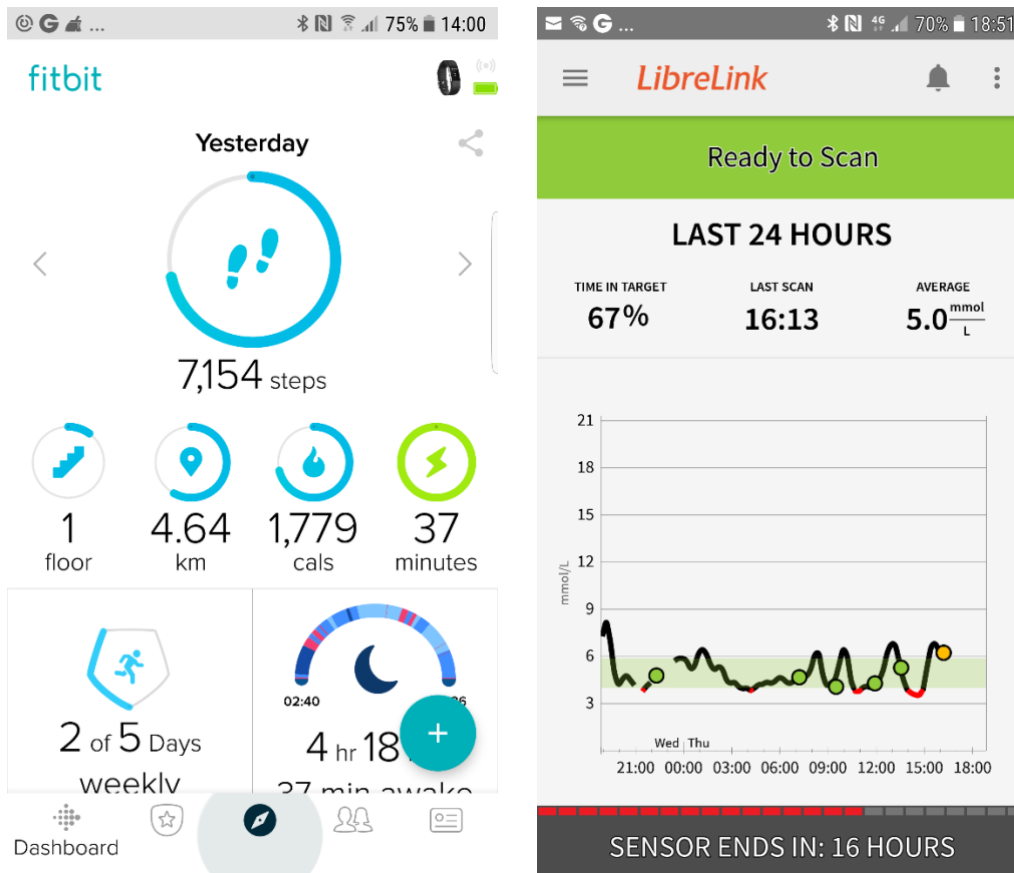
G ...
75% 14:00

fitbit

Yesterday

7,154 steps

1
floor

4.64
km

1,779
cals

37
minutes

2 of 5 Days
weekly

02:40
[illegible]26

4 hr 18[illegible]
37 min awake

+

Dashboard

G ...
70% 18:51

LibreLink

Ready to Scan

LAST 24 HOURS

TIME IN TARGET
67%

LAST SCAN
16:13

AVERAGE
5.0 $\frac{mmol}{L}$

21
18
15
12
9
6
3
mmol/L

Wed Thu
21:00 00:00 03:00 06:00 09:00 12:00 15:00 18:00

SENSOR ENDS IN: 16 HOURS